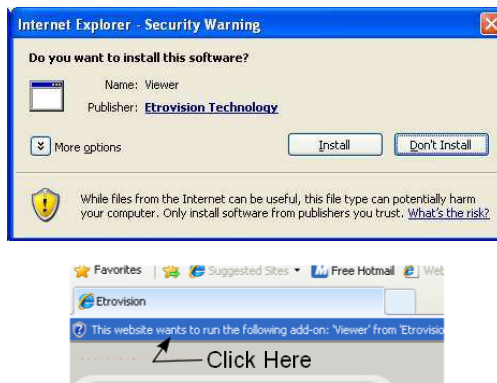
Internet Explorer - Security Warning

Do you want to install this software?

Name: Viewer

Publisher: Etrovision Technology

More options

Install

Don't Install

While files from the Internet can be useful, this file type can potentially harm your computer. Only install software from publishers you trust. What's the risk?

Favorites | Suggested Sites ▾ Free Hotmail Web

Etrovision

This website wants to run the following add-on: 'Viewer' from 'Etrovisio

Click Here